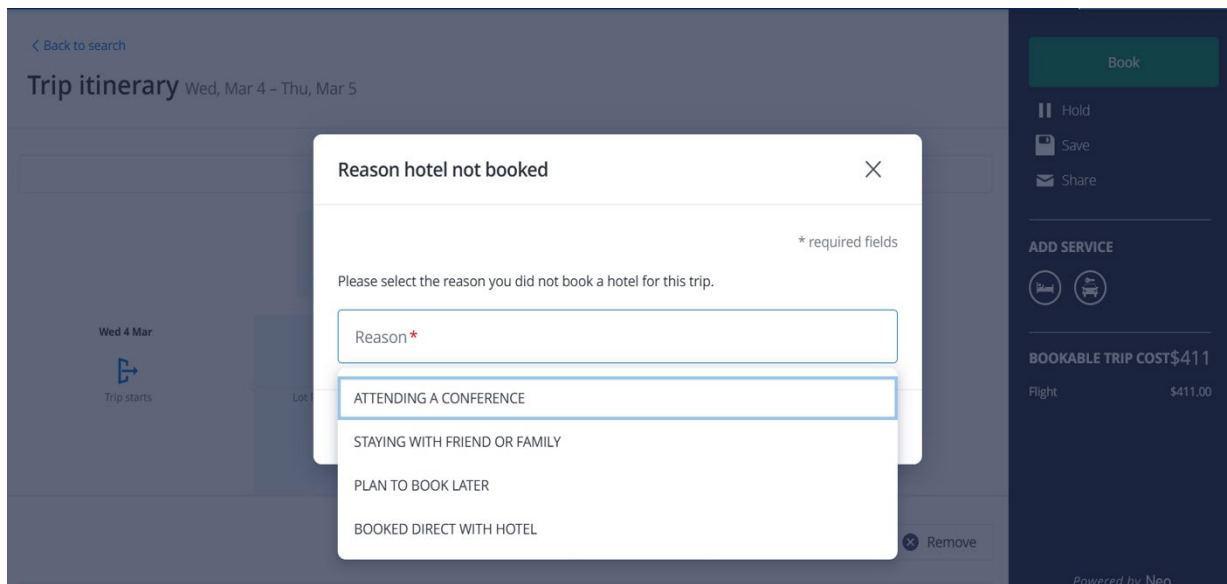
< Back to search

Trip itinerary Wed, Mar 4 – Thu, Mar 5

Wed 4 Mar

Trip starts

Lot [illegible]

Reason hotel not booked

×

* required fields

Please select the reason you did not book a hotel for this trip.

Reason *

ATTENDING A CONFERENCE

STAYING WITH FRIEND OR FAMILY

PLAN TO BOOK LATER

BOOKED DIRECT WITH HOTEL

Remove

Book

Hold

Save

Share

ADD SERVICE

BOOKABLE TRIP COST $411

Flight $411.00

Powered by Neo